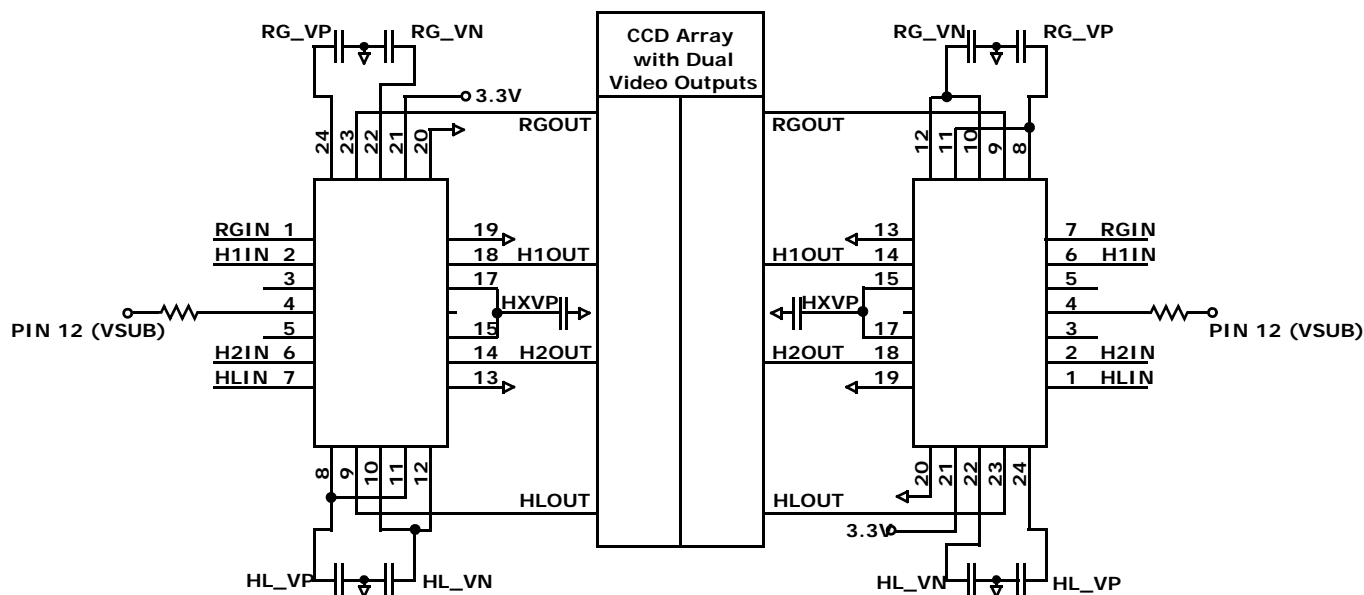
RG_VP RG_VN

CCD Array with Dual Video Outputs

RG_VN RG_VP

3.3V

RGOUT

RGOUT

24 23 22 21 20

12 11 10 9 8

RGIN 1
H1IN 2
3
4
5
H2IN 6
HLIN 7

19
18 H1OUT
17
HXVP
15
14 H2OUT
13

PIN 12 (VSUB)

13
H1OUT 14
15
HXVP
17
H2OUT 18
19

7 RGIN
6 H1IN
5
4
3
2 H2IN
1 HLIN

PIN 12 (VSUB)

8 9 10 11 12

20 21 22 23 24

HLOUT

HLOUT

3.3V

HL_VP HL_VN

HL_VN HL_VP